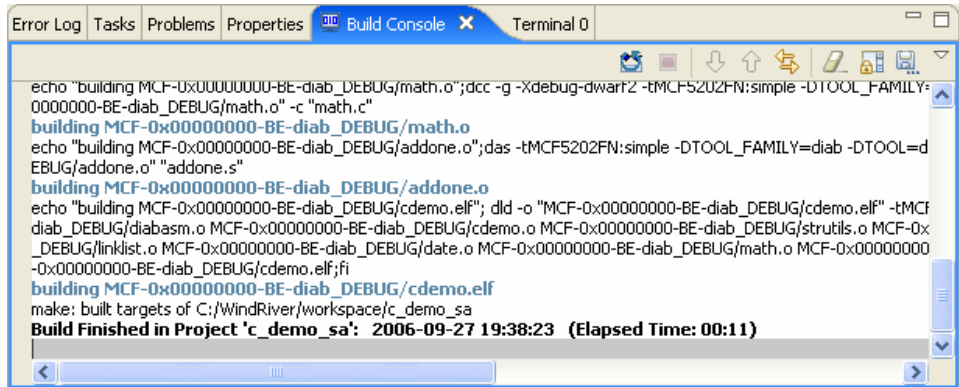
Error Log | Tasks | Problems | Properties | Build Console ✕ | Terminal 0

echo "building MCF-0x00000000-BE-diab_DEBUG/math.o";dcc -g -Xdebug-dwarf2 -tMCF5202FN:simple -DTOOL_FAMILY=
0000000-BE-diab_DEBUG/math.o" -c "math.c"
building MCF-0x00000000-BE-diab_DEBUG/math.o
echo "building MCF-0x00000000-BE-diab_DEBUG/addone.o";das -tMCF5202FN:simple -DTOOL_FAMILY=diab -DTOOL=d
EBUG/addone.o" "addone.s"
building MCF-0x00000000-BE-diab_DEBUG/addone.o
echo "building MCF-0x00000000-BE-diab_DEBUG/cdemo.elf"; dld -o "MCF-0x00000000-BE-diab_DEBUG/cdemo.elf" -tMCF
diab_DEBUG/diabasm.o MCF-0x00000000-BE-diab_DEBUG/cdemo.o MCF-0x00000000-BE-diab_DEBUG/strutils.o MCF-0x
_DEBUG/linklist.o MCF-0x00000000-BE-diab_DEBUG/date.o MCF-0x00000000-BE-diab_DEBUG/math.o MCF-0x0000000
-0x00000000-BE-diab_DEBUG/cdemo.elf;fi
building MCF-0x00000000-BE-diab_DEBUG/cdemo.elf
make: built targets of C:/WindRiver/workspace/c_demo_sa
Build Finished in Project 'c_demo_sa': 2006-09-27 19:38:23 (Elapsed Time: 00:11)